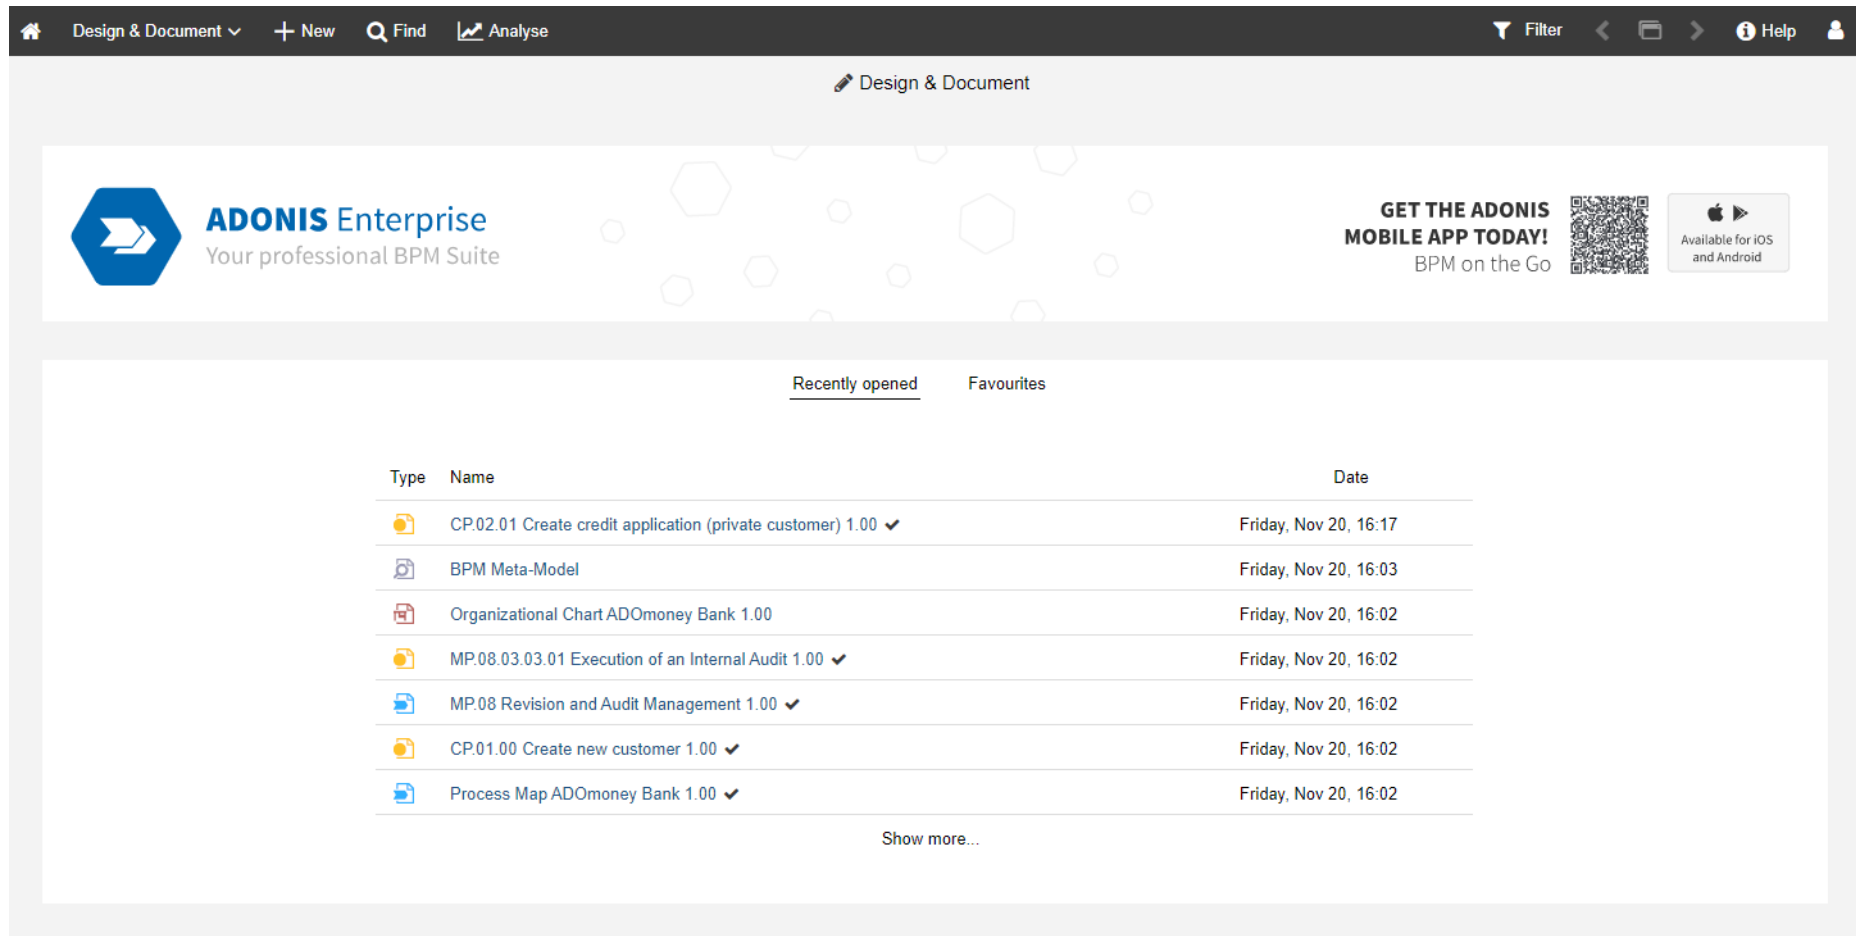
Design & Document New Find Analyse Filter Help

Design & Document

ADONIS Enterprise
Your professional BPM Suite

GET THE ADONIS MOBILE APP TODAY!
BPM on the Go

Available for iOS and Android

Recently opened Favourites

| Type | Name | Date |
|---|---|---|
| | CP.02.01 Create credit application (private customer) 1.00 ✔ | Friday, Nov 20, 16:17 |
| | BPM Meta-Model | Friday, Nov 20, 16:03 |
| | Organizational Chart ADOmoney Bank 1.00 | Friday, Nov 20, 16:02 |
| | MP.08.03.03.01 Execution of an Internal Audit 1.00 ✔ | Friday, Nov 20, 16:02 |
| | MP.08 Revision and Audit Management 1.00 ✔ | Friday, Nov 20, 16:02 |
| | CP.01.00 Create new customer 1.00 ✔ | Friday, Nov 20, 16:02 |
| | Process Map ADOmoney Bank 1.00 ✔ | Friday, Nov 20, 16:02 |

Show more...